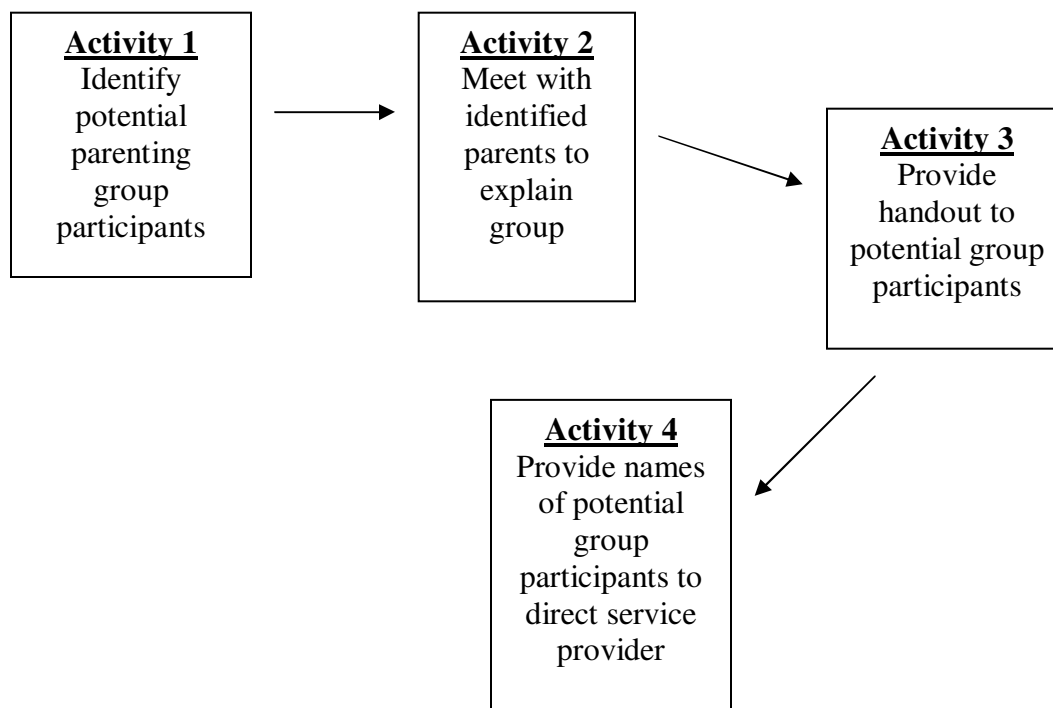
Activity 1
Identify potential parenting group participants

Activity 2
Meet with identified parents to explain group

Activity 3
Provide handout to potential group participants

Activity 4
Provide names of potential group participants to direct service provider